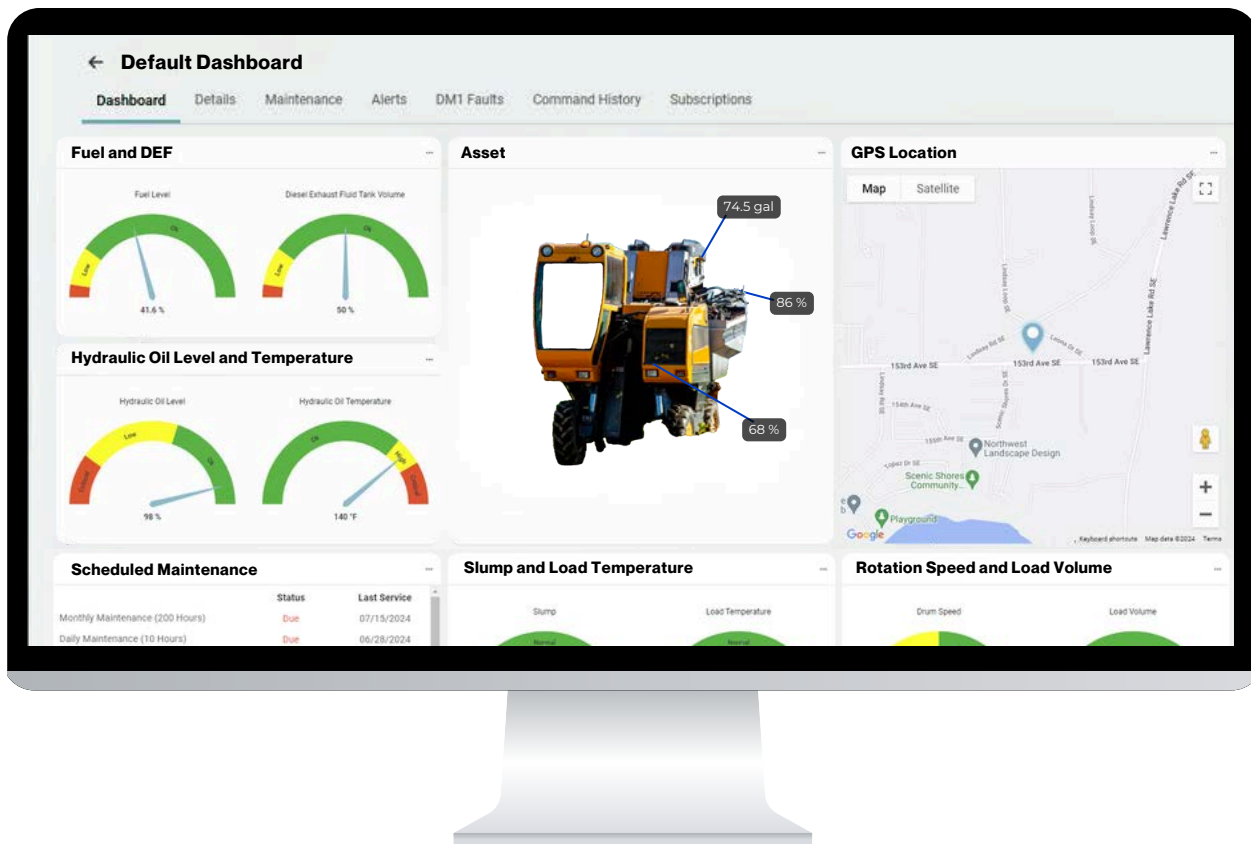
← Default Dashboard

Dashboard Details Maintenance Alerts DM1 Faults Command History Subscriptions

Fuel and DEF

Fuel Level

Low OK

41.6 %

Diesel Exhaust Fluid Tank Volume

Low OK

50 %

Hydraulic Oil Level and Temperature

Hydraulic Oil Level

Critical Low OK

98 %

Hydraulic Oil Temperature

OK High Critical

140 °F

Asset

74.5 gal

86 %

68 %

GPS Location

Map Satellite

Lawrence Lake Rd SE

153rd Ave SE

153rd Ave SE

153rd Ave SE

154th Ave SE

155th Ave SE

Northwest Landscape Design

Scenic Shores Community...

Playground

Google

Keyboard shortcuts Map data ©2024 Terms

Scheduled Maintenance

| | Status | Last Service |
|---|---|---|
| Monthly Maintenance (200 Hours) | Due | 07/15/2024 |
| Daily Maintenance (10 Hours) | Due | 06/28/2024 |

Slump and Load Temperature

Slump

Normal

Load Temperature

Normal

Rotation Speed and Load Volume

Drum Speed

Load Volume